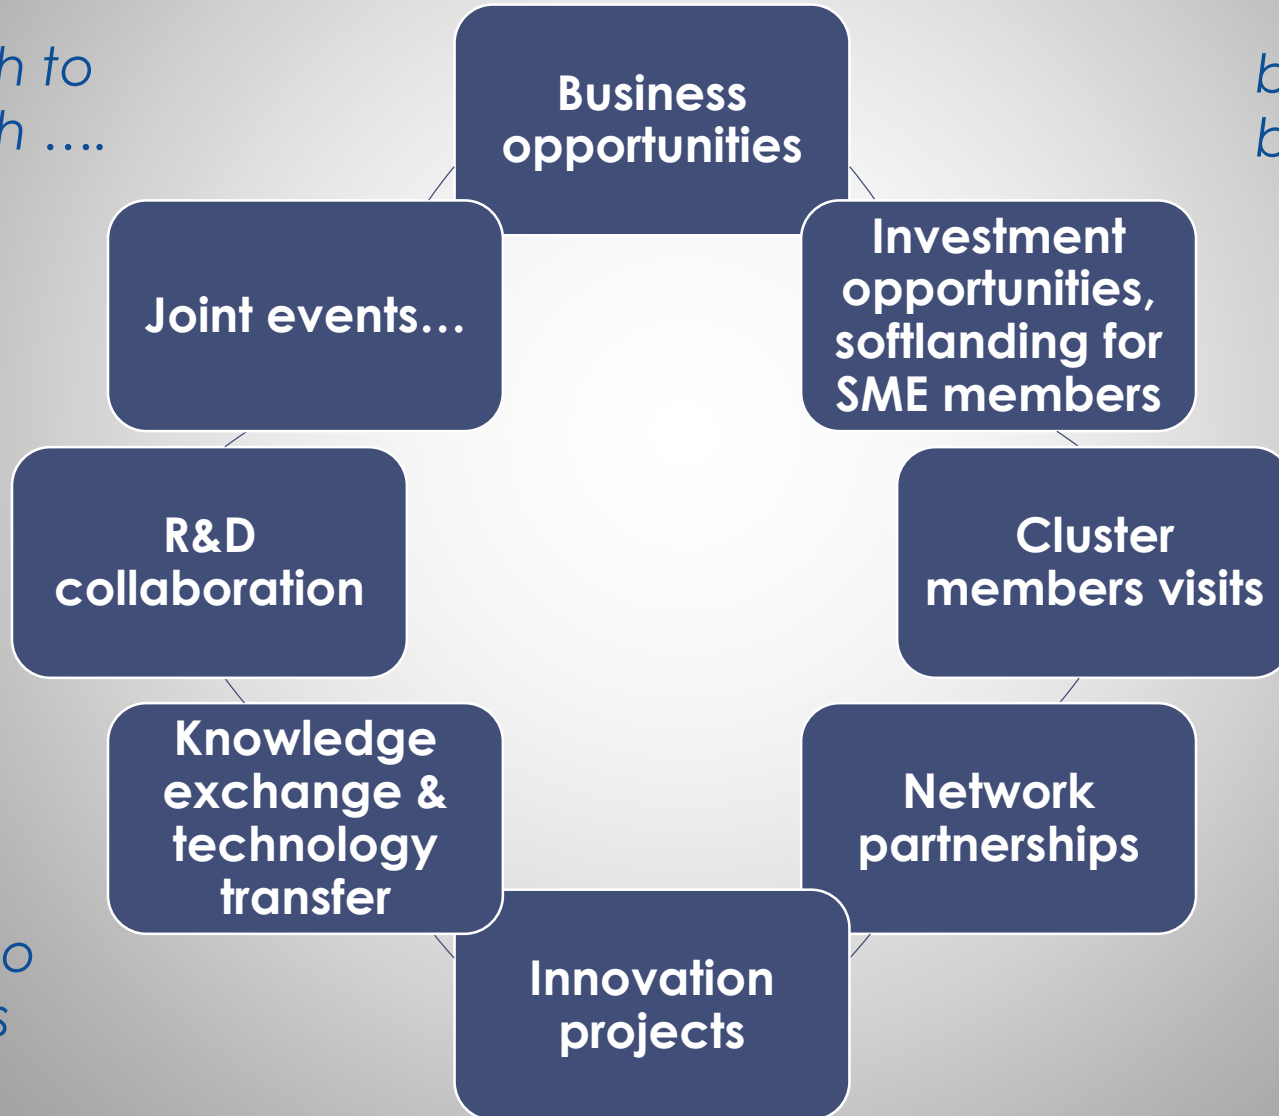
h to
h ….

b
b

Business opportunities

Investment opportunities, softlanding for SME members

Cluster members visits

Network partnerships

Innovation projects

Knowledge exchange & technology transfer

R&D collaboration

Joint events…

o
s